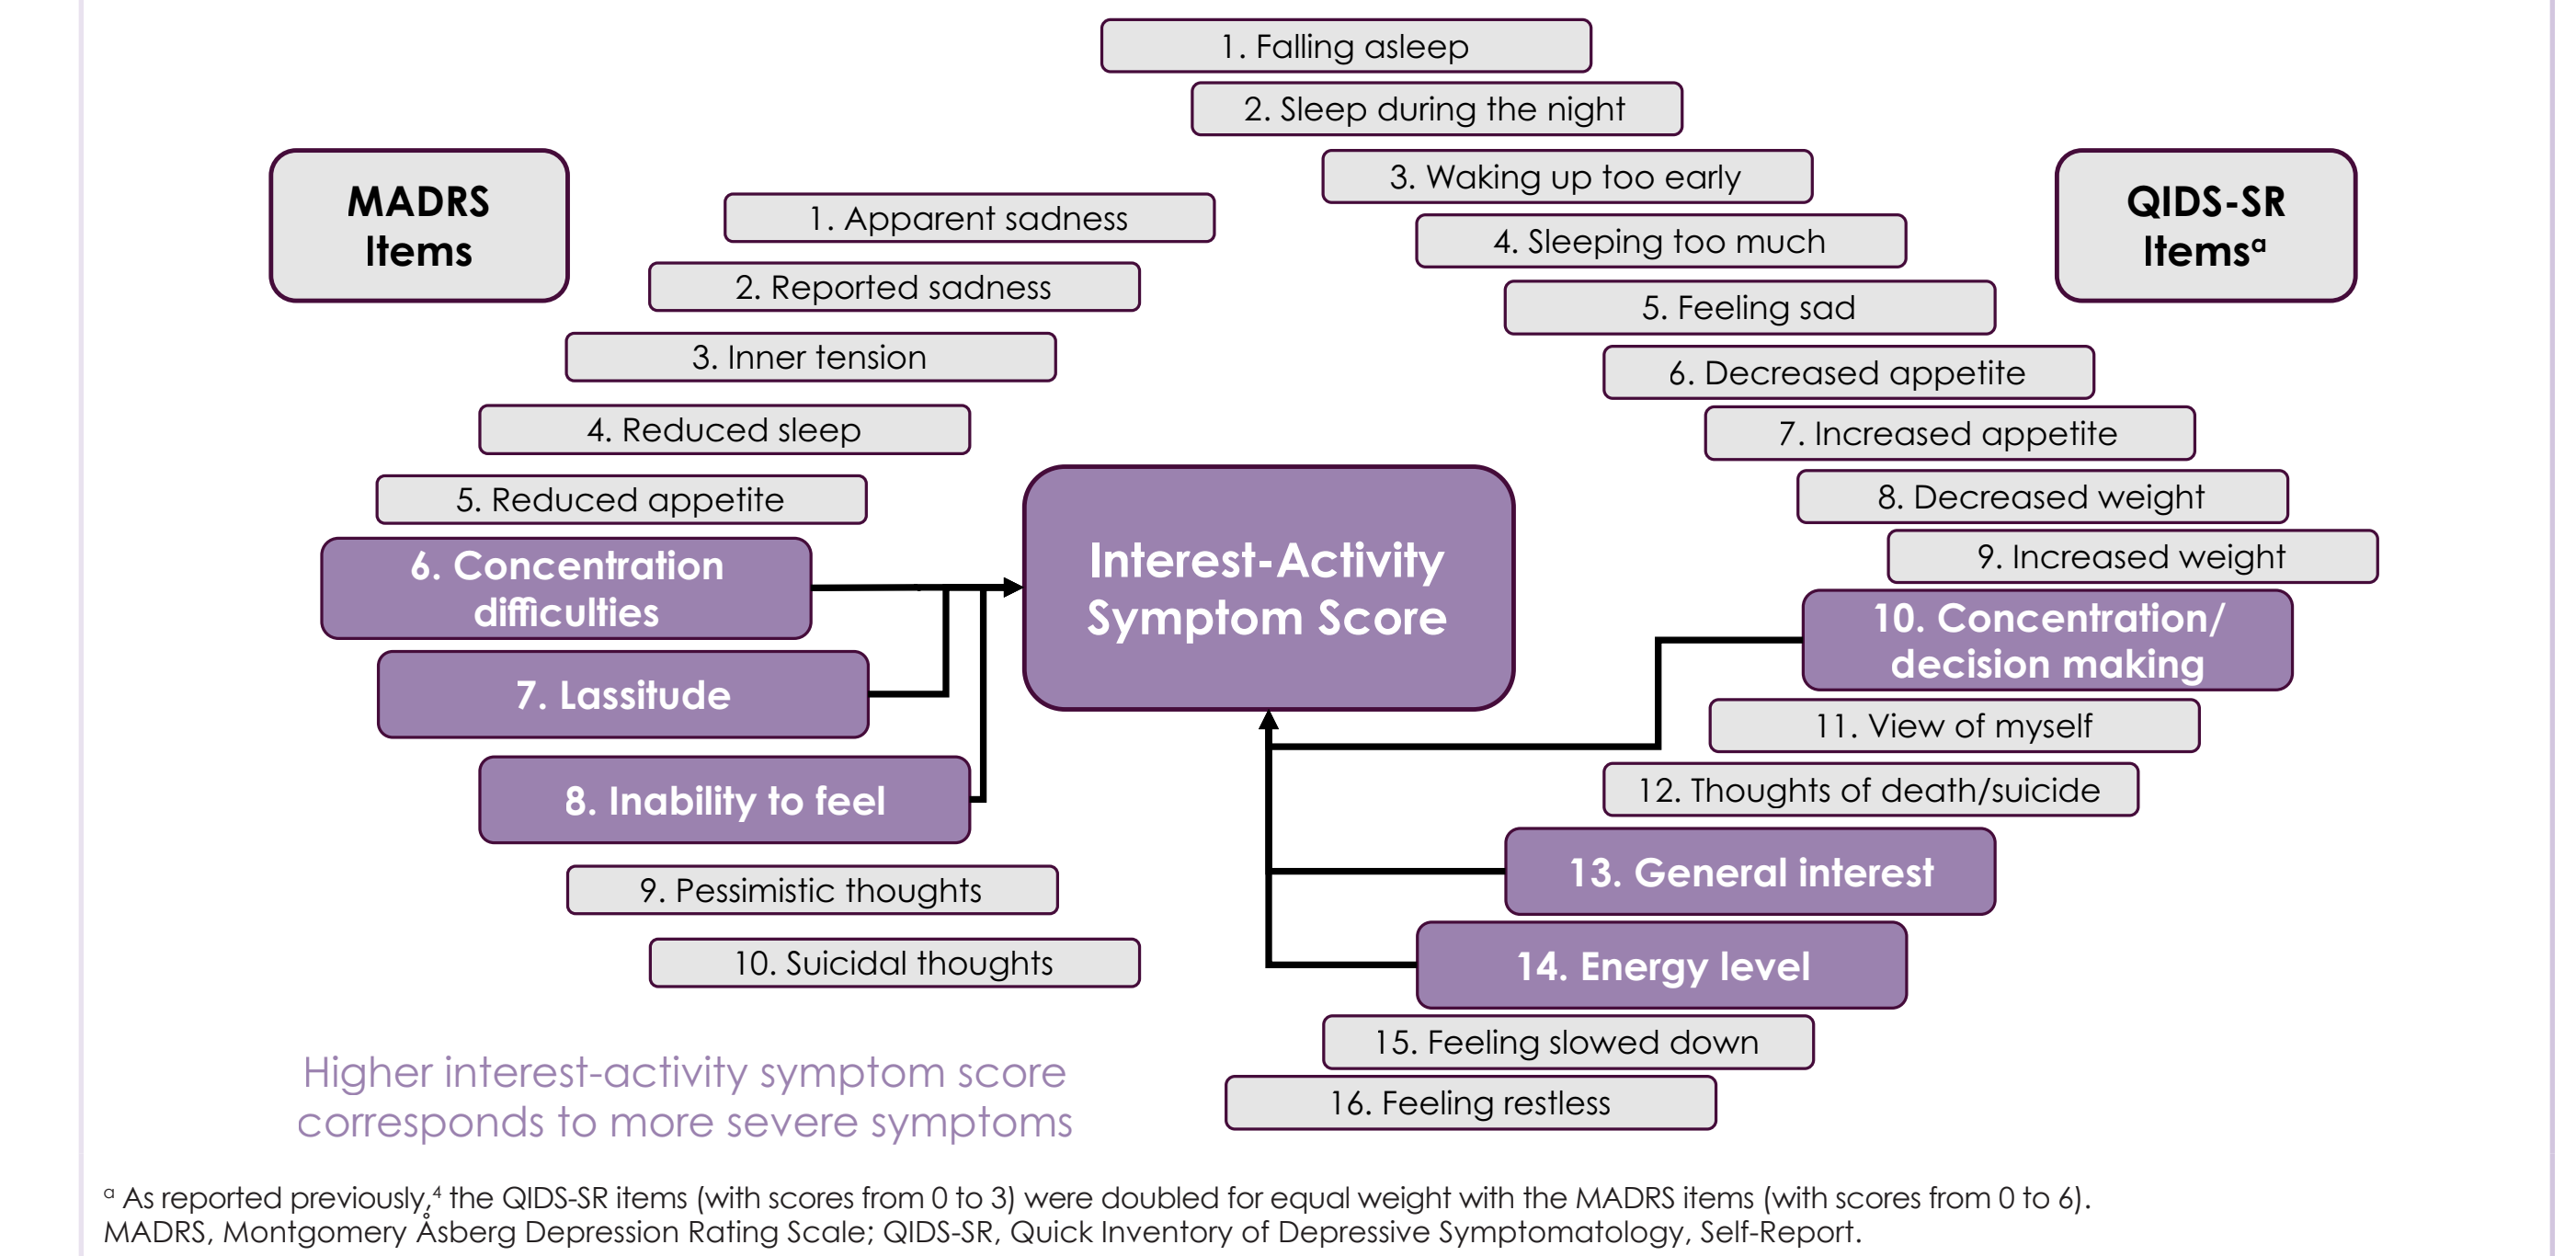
MADRS Items

1. Apparent sadness
2. Reported sadness
3. Inner tension
4. Reduced sleep
5. Reduced appetite
6. Concentration difficulties
7. Lassitude
8. Inability to feel
9. Pessimistic thoughts
10. Suicidal thoughts

QIDS-SR Items$^a$

1. Falling asleep
2. Sleep during the night
3. Waking up too early
4. Sleeping too much
5. Feeling sad
6. Decreased appetite
7. Increased appetite
8. Decreased weight
9. Increased weight
10. Concentration/ decision making
11. View of myself
12. Thoughts of death/suicide
13. General interest
14. Energy level
15. Feeling slowed down
16. Feeling restless

Interest-Activity Symptom Score

Higher interest-activity symptom score corresponds to more severe symptoms

$^a$ As reported previously,$^4$ the QIDS-SR items (with scores from 0 to 3) were doubled for equal weight with the MADRS items (with scores from 0 to 6).
MADRS, Montgomery Åsberg Depression Rating Scale; QIDS-SR, Quick Inventory of Depressive Symptomatology, Self-Report.